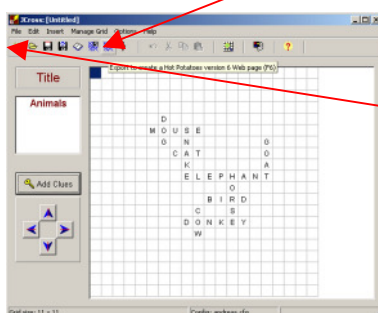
JCross: [Untitled]

File Edit Insert Manage Grid Options Help

Export to create a Hot Potatoes version 6 Web page (F6)

Title

Animals

Add Clues

D
M O U S E
O N
C A T
K
E
G
O
A
E L E P H A N T
O
B I R D
C
S
O
D O N K E Y
W

Grid size: 11 x 11

Credits: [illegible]